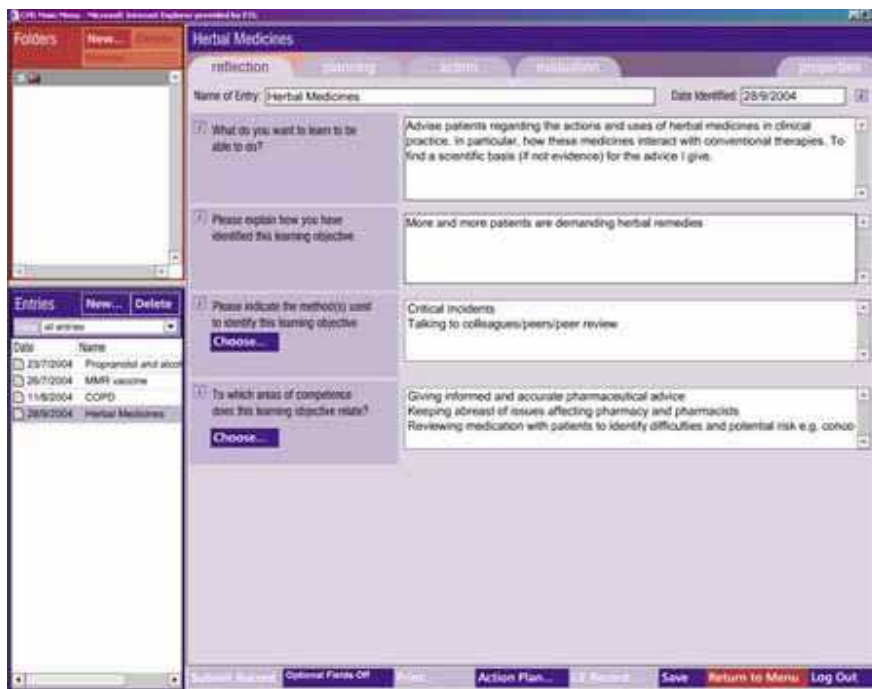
CPD Main Menu - Microsoft Internet Explorer provided by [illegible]

Folders New... Delete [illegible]

Herbal Medicines

reflection planning action evaluation properties

Name of Entry: Herbal Medicines

Date Identified: 28/9/2004

What do you want to learn to be able to do?

Advise patients regarding the actions and uses of herbal medicines in clinical practice, in particular, how these medicines interact with conventional therapies. To find a scientific basis (if not evidence) for the advice I give.

Please explain how you have identified this learning objective

More and more patients are demanding herbal remedies

Please indicate the method(s) used to identify this learning objective

Choose...

Critical incidents
Talking to colleagues/peers/peer review

To which areas of competence does this learning objective relate?

Choose...

Giving informed and accurate pharmaceutical advice
Keeping abreast of issues affecting pharmacy and pharmacists
Reviewing medication with patients to identify difficulties and potential risk e.g. conco

Entries New... Delete

all entries

| Date | Name |
|---|---|
| 23/7/2004 | Propranolol and alco |
| 26/7/2004 | MMR vaccine |
| 11/8/2004 | COPD |
| 28/9/2004 | Herbal Medicines |

Submit Record Optional Fields Off Print Action Plan... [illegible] Record Save Return to Menu Log Out